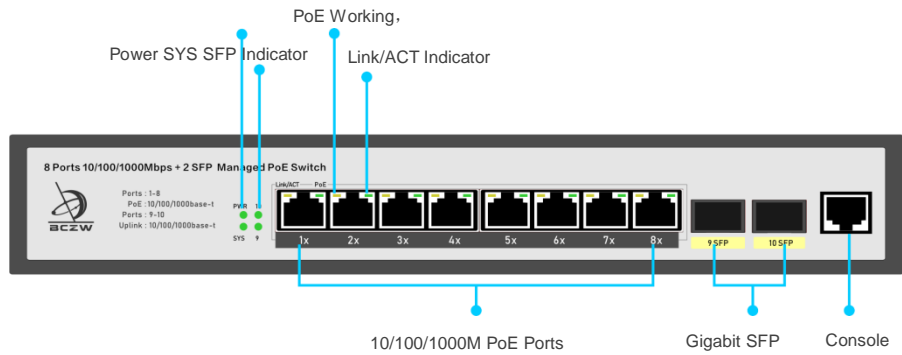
PoE Working，

Power SYS SFP Indicator

Link/ACT Indicator

8 Ports 10/100/1000Mbps + 2 SFP Managed PoE Switch

Ports : 1-8
PoE : 10/100/1000base-t
Ports : 9-10
Uplink : 10/100/1000base-t

BCZW

PWR 10
SYS 9

Link/ACT PoE

1x 2x 3x 4x 5x 6x 7x 8x

9 SFP 10 SFP

10/100/1000M PoE Ports

Gigabit SFP

Console